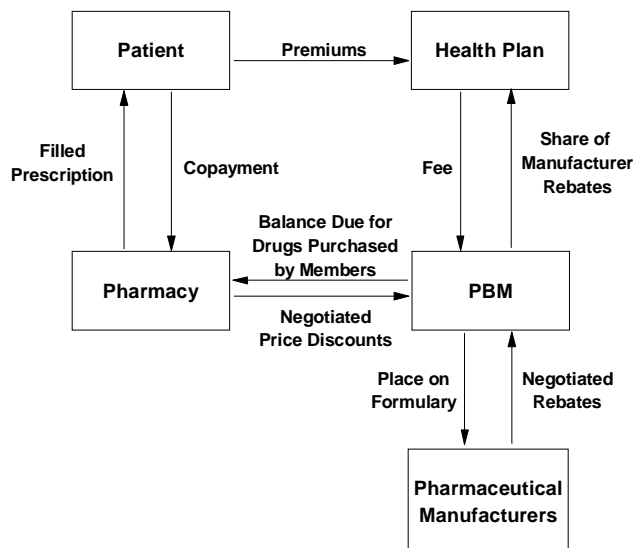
Patient

Premiums

Health Plan

Filled Prescription

Copayment

Fee

Share of Manufacturer Rebates

Balance Due for Drugs Purchased by Members

Pharmacy

PBM

Negotiated Price Discounts

Place on Formulary

Negotiated Rebates

Pharmaceutical Manufacturers